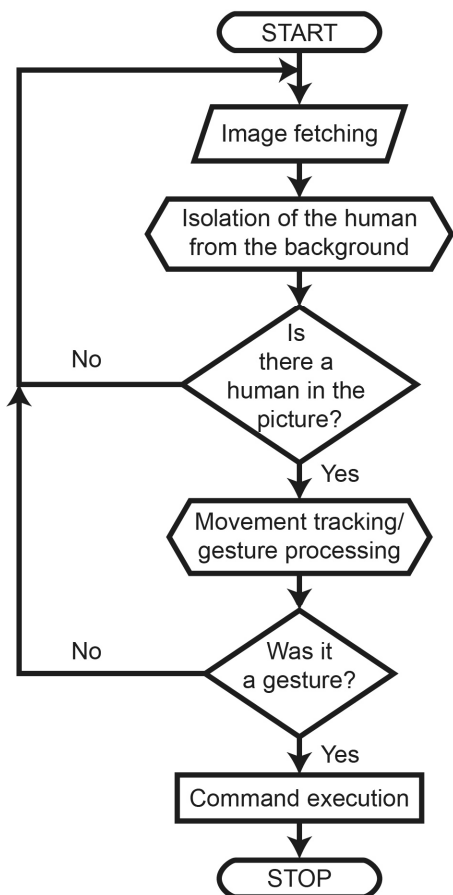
START

Image fetching

Isolation of the human from the background

No

Is there a human in the picture?

Yes

Movement tracking/ gesture processing

No

Was it a gesture?

Yes

Command execution

STOP